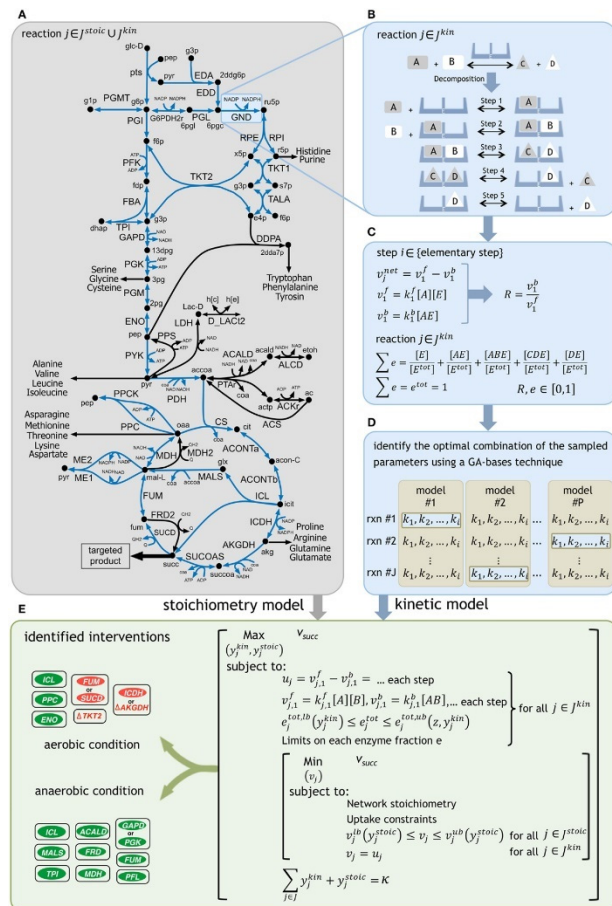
A

reaction $j \in J^{stoic} \cup J^{kin}$

glc-D, pep, pyr, pts, g3p, EDA, 2ddg6p, EDD, PGMT, g6p, NADP, NADPH, PGL, NADP, NADPH, ru5p, g1p, PGI, G6PDH2r, 6pgl, 6pgc, GND, RPE, RPI, Histidine, Purine, f6p, x5p, r5p, TKT1, TKT2, s7p, ATP, ADP, PFK, g3p, TALA, fdp, e4p, f6p, FBA, g3p, DDPA, TPI, dhap, NAD, NADH, GAPD, 2dda7p, 13dpg, ADP, ATP, PGK, Serine, Glycine, Cysteine, 3pg, Tryptophan, Phenylalanine, Tyrosin, PGM, 2pg, h[c], h[e], Lac-D, ENO, LDH, D_LACt2, NAD, NADH, pep, PPS, ATP, AMP, ADP, ATP, PYK, NAD, NADH, ACALD, acald, etoh, Alanine, Valine, Leucine, Isoleucine, pyr, accoa, ALCD, coa, NAD, NADH, PTAr, coa, actp, ATP, ADP, ACKr, ac, PDH, pep, PPCK, ACS, CS, cit, Asparagine, Methionine, Threonine, Lysine, Aspartate, PPC, oaa, NAD, NADH, ACONTa, NADP, NADPH, ME2, MDH, MDH2, acon-C, NAD, NADH, ME1, pyr, mal-L, coa, accoa, MALS, glx, ACONTb, FUM, ICL, icit, FRD2, ICDH, NADP, NADPH, Proline, Arginine, Glutamine, Glutamate, fum, SUCD, AKGDH, akg, targeted product, succ, SUCOAS, succoa, NAD, NADH, ATP, ADP

B

reaction $j \in J^{kin}$

A + B ⟷ C + D

Decomposition

Step 1, Step 2, Step 3, Step 4, Step 5

A, B, A, B, C, D, C, D, D, C, D

C

step $i \in$ {elementary step}

$v_i^{net} = v_1^f - v_1^b$

$v_1^f = k_1^f[A][E]$

$v_1^b = k_1^b[AE]$

$R = \frac{v_1^b}{v_1^f}$

reaction $j \in J^{kin}$

$\sum e = \frac{[E]}{[E^{tot}]} + \frac{[AE]}{[E^{tot}]} + \frac{[ABE]}{[E^{tot}]} + \frac{[CDE]}{[E^{tot}]} + \frac{[DE]}{[E^{tot}]}$

$\sum e = e^{tot} = 1$ $\quad R, e \in [0,1]$

D

identify the optimal combination of the sampled parameters using a GA-bases technique

| | model #1 | model #2 | ... | model #P |
|---|---|---|---|---|
| rxn #1 | $k_1, k_2, \ldots, k_i$ | $k_1, k_2, \ldots, k_i$ | ... | $k_1, k_2, \ldots, k_i$ |
| rxn #2 | $k_1, k_2, \ldots, k_i$ | $k_1, k_2, \ldots, k_i$ | ... | $k_1, k_2, \ldots, k_i$ |
| | ⋮ | ⋮ | | ⋮ |
| rxn #J | $k_1, k_2, \ldots, k_i$ | $k_1, k_2, \ldots, k_i$ | ... | $k_1, k_2, \ldots, k_i$ |

stoichiometry model

kinetic model

E

identified interventions

ICL, FUM or SUCD, ICDH or ΔAKGDH, PPC, ΔTKT2, ENO

aerobic condition

anaerobic condition

ICL, ACALD, GAPD or PGK, MALS, FRD, FUM, TPI, MDH, PFL

$\underset{(y_j^{kin}, y_j^{stoic})}{\text{Max}}$ $v_{succ}$

subject to:

$u_j = v_{j,1}^f - v_{j,1}^b = \ldots$ each step

$v_{j,1}^f = k_{j,1}^f[A][B], v_{j,1}^b = k_{j,1}^b[AB], \ldots$ each step

$e_j^{tot,lb}(y_j^{kin}) \le e_j^{tot} \le e_j^{tot,ub}(z, y_j^{kin})$

Limits on each enzyme fraction e

for all $j \in J^{kin}$

$\underset{(v_j)}{\text{Min}}$ $v_{succ}$

subject to:

Network stoichiometry

Uptake constraints

$v_j^{lb}(y_j^{stoic}) \le v_j \le v_j^{ub}(y_j^{stoic})$ for all $j \in J^{stoic}$

$v_j = u_j$ for all $j \in J^{kin}$

$\sum_{j \in J} y_j^{kin} + y_j^{stoic} = K$